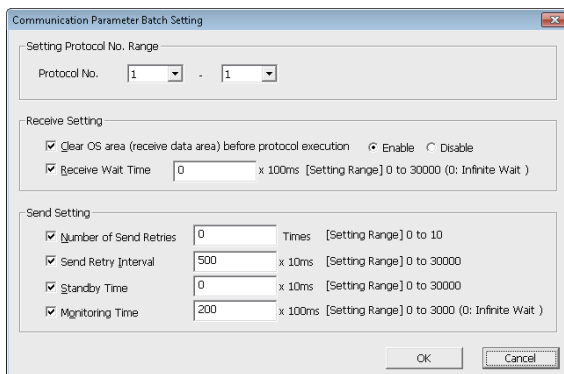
Communication Parameter Batch Setting

Setting Protocol No. Range

Protocol No. 1 - 1

Receive Setting

Clear OS area (receive data area) before protocol execution Enable Disable

Receive Wait Time 0 x 100ms [Setting Range] 0 to 30000 (0: Infinite Wait )

Send Setting

Number of Send Retries 0 Times [Setting Range] 0 to 10

Send Retry Interval 500 x 10ms [Setting Range] 0 to 30000

Standby Time 0 x 10ms [Setting Range] 0 to 30000

Monitoring Time 200 x 100ms [Setting Range] 0 to 3000 (0: Infinite Wait )

OK Cancel